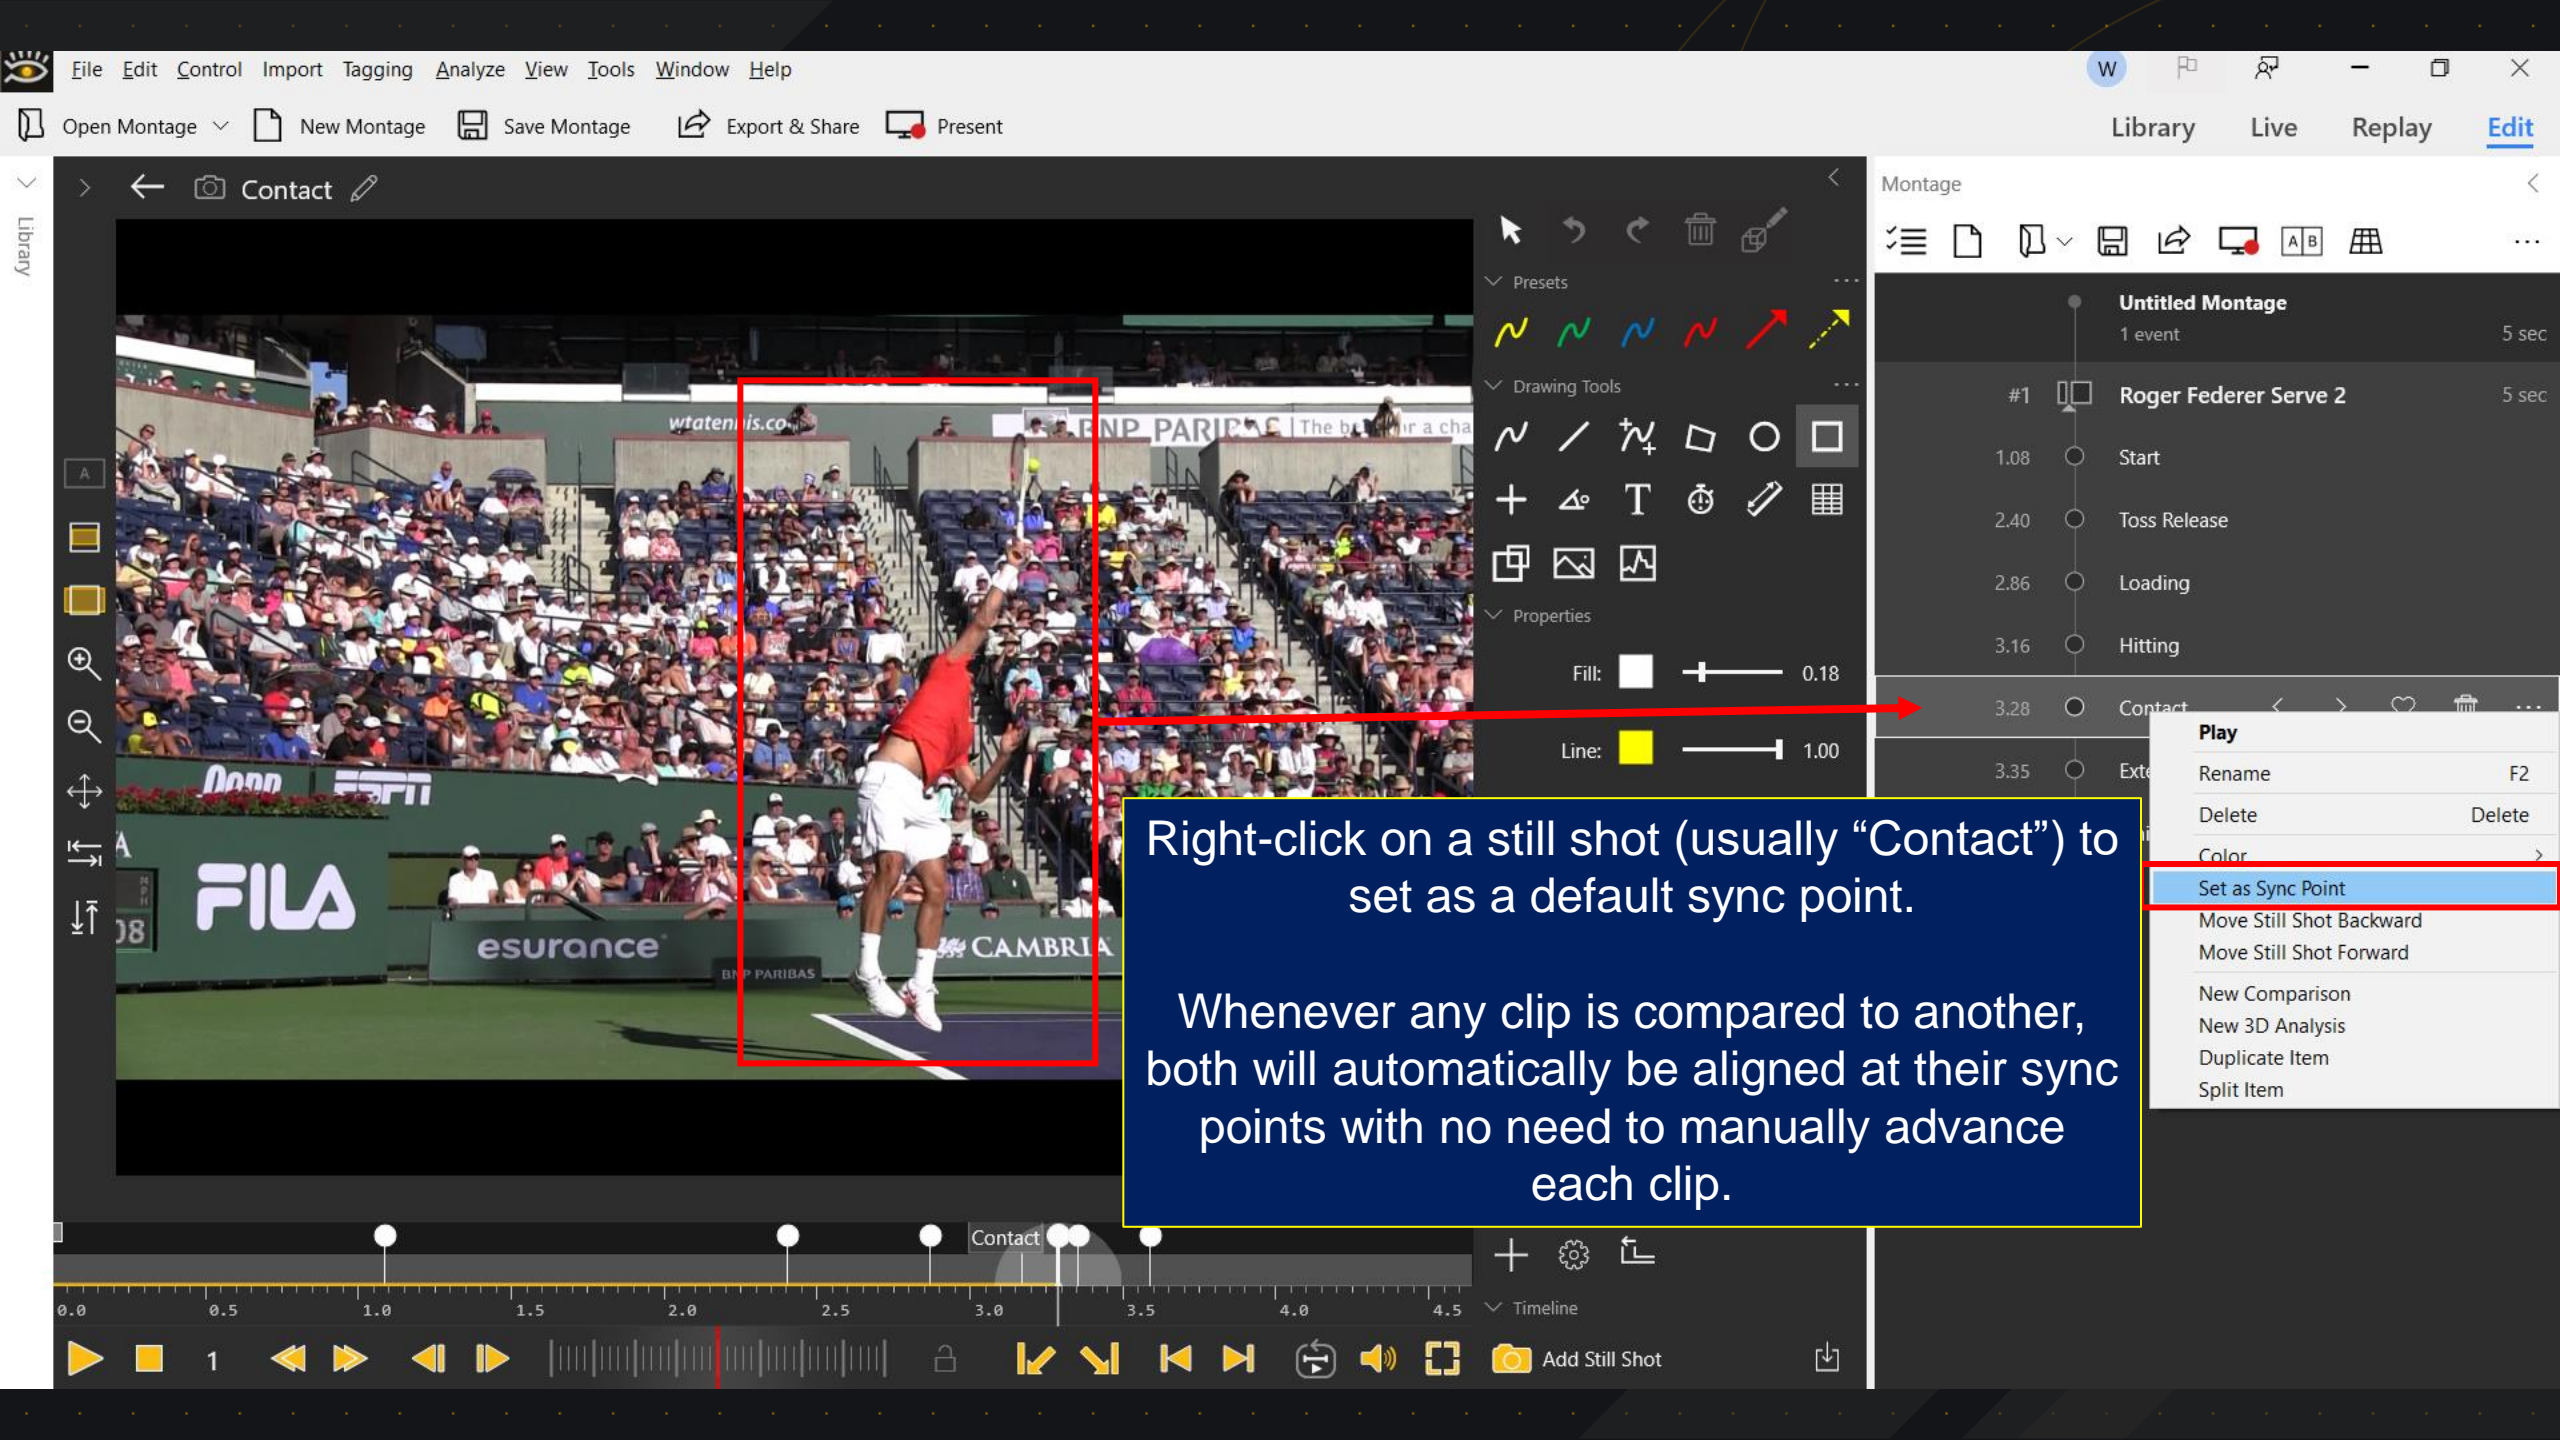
File Edit Control Import Tagging Analyze View Tools Window Help

W

Open Montage New Montage Save Montage Export & Share Present

Library Live Replay Edit

Library

Contact

Presets

Drawing Tools

Properties

Fill: 0.18

Line: 1.00

Montage

Untitled Montage
1 event 5 sec

#1 Roger Federer Serve 2 5 sec

1.08 Start

2.40 Toss Release

2.86 Loading

3.16 Hitting

3.28 Contact

3.35 Exte

Play
Rename F2
Delete Delete
Color
Set as Sync Point
Move Still Shot Backward
Move Still Shot Forward
New Comparison
New 3D Analysis
Duplicate Item
Split Item

Right-click on a still shot (usually “Contact”) to set as a default sync point.

Whenever any clip is compared to another, both will automatically be aligned at their sync points with no need to manually advance each clip.

Contact

0.0 0.5 1.0 1.5 2.0 2.5 3.0 3.5 4.0 4.5

Timeline

1

Add Still Shot